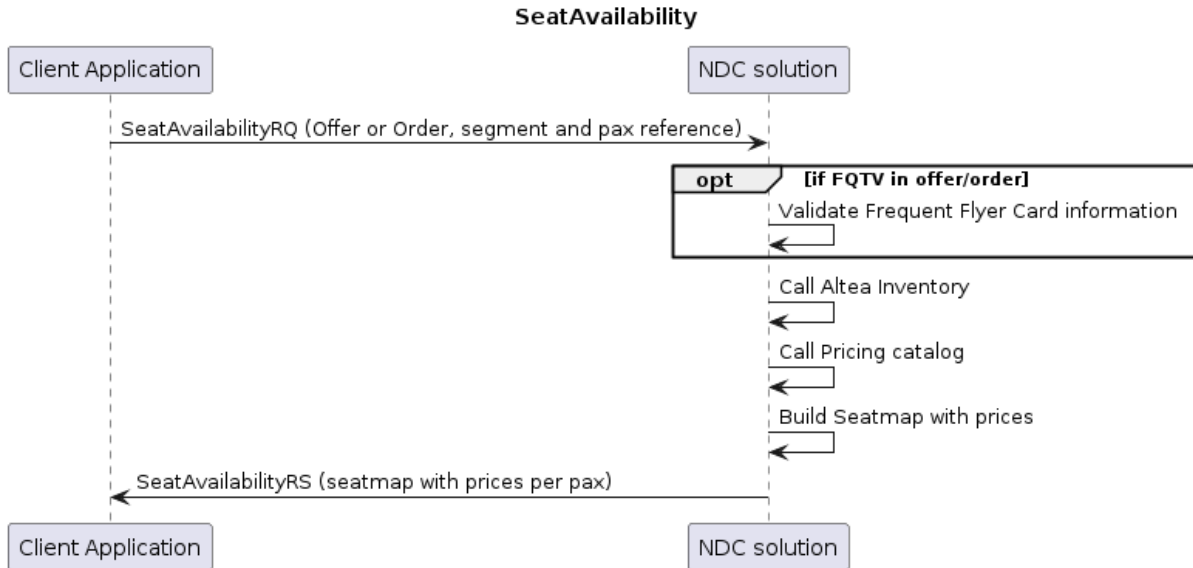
SeatAvailability

Client Application

NDC solution

SeatAvailabilityRQ (Offer or Order, segment and pax reference)

opt

[if FQTV in offer/order]

Validate Frequent Flyer Card information

Call Altea Inventory

Call Pricing catalog

Build Seatmap with prices

SeatAvailabilityRS (seatmap with prices per pax)

Client Application

NDC solution